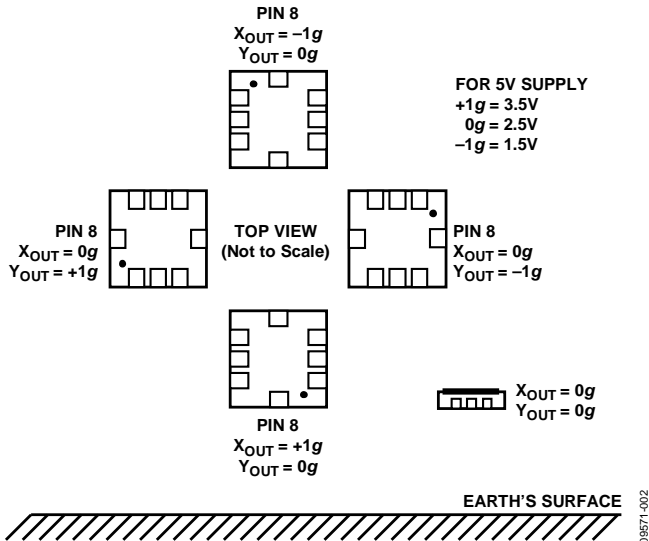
PIN 8
$X_{OUT} = -1g$
$Y_{OUT} = 0g$

FOR 5V SUPPLY
$+1g = 3.5V$
$0g = 2.5V$
$-1g = 1.5V$

PIN 8
$X_{OUT} = 0g$
$Y_{OUT} = +1g$

TOP VIEW
(Not to Scale)

PIN 8
$X_{OUT} = 0g$
$Y_{OUT} = -1g$

PIN 8
$X_{OUT} = +1g$
$Y_{OUT} = 0g$

$X_{OUT} = 0g$
$Y_{OUT} = 0g$

EARTH'S SURFACE

09571-002